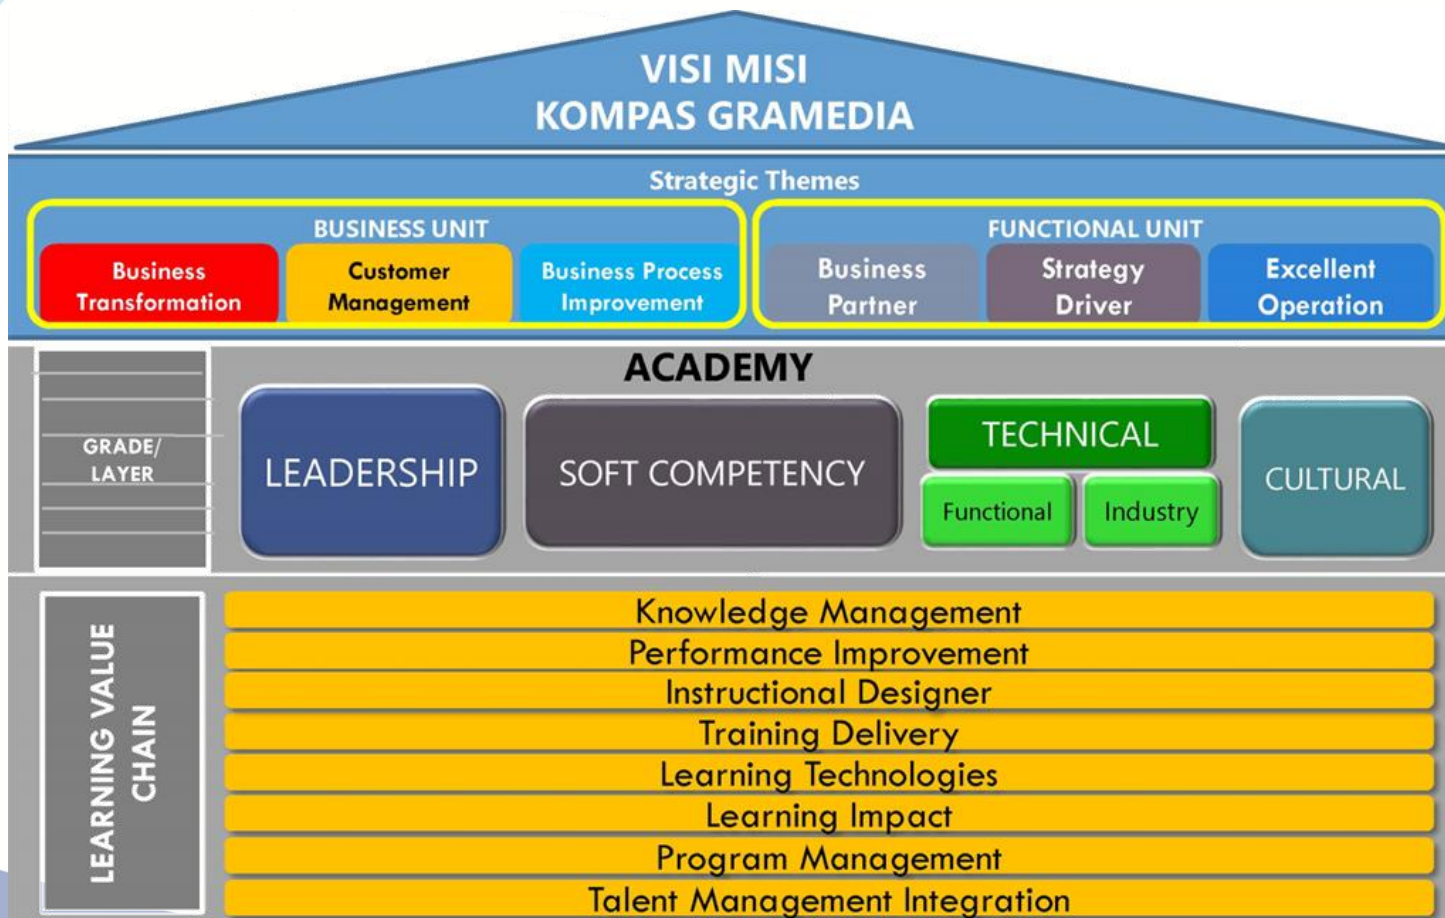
VISI MISI
KOMPAS GRAMEDIA

Strategic Themes

BUSINESS UNIT

Business Transformation

Customer Management

Business Process Improvement

FUNCTIONAL UNIT

Business Partner

Strategy Driver

Excellent Operation

ACADEMY

GRADE/ LAYER

LEADERSHIP

SOFT COMPETENCY

TECHNICAL

Functional

Industry

CULTURAL

LEARNING VALUE CHAIN

Knowledge Management
Performance Improvement
Instructional Designer
Training Delivery
Learning Technologies
Learning Impact
Program Management
Talent Management Integration